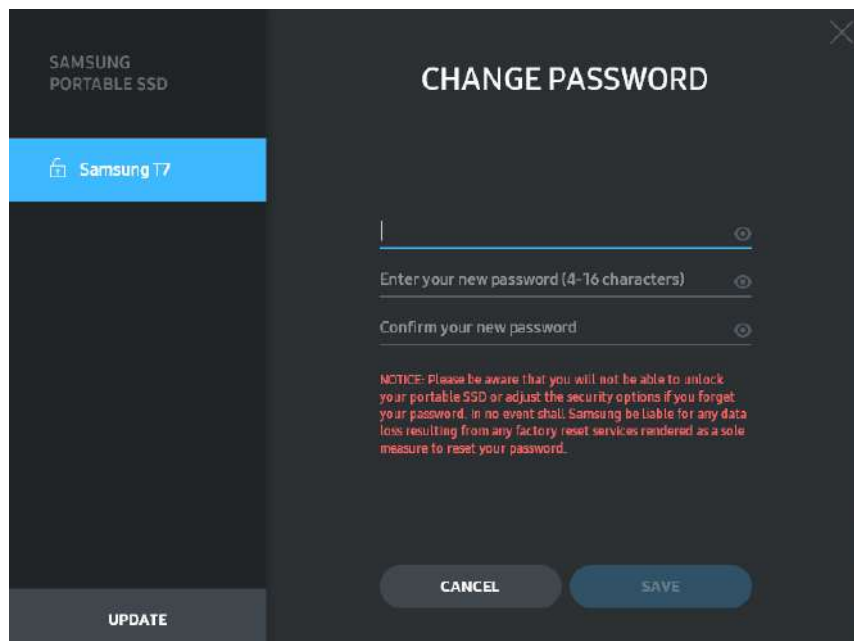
SAMSUNG
PORTABLE SSD

Samsung T7

UPDATE

CHANGE PASSWORD

Enter your new password (4-16 characters)

Confirm your new password

NOTICE: Please be aware that you will not be able to unlock your portable SSD or adjust the security options if you forget your password. In no event shall Samsung be liable for any data loss resulting from any factory reset services rendered as a sole measure to reset your password.

CANCEL

SAVE